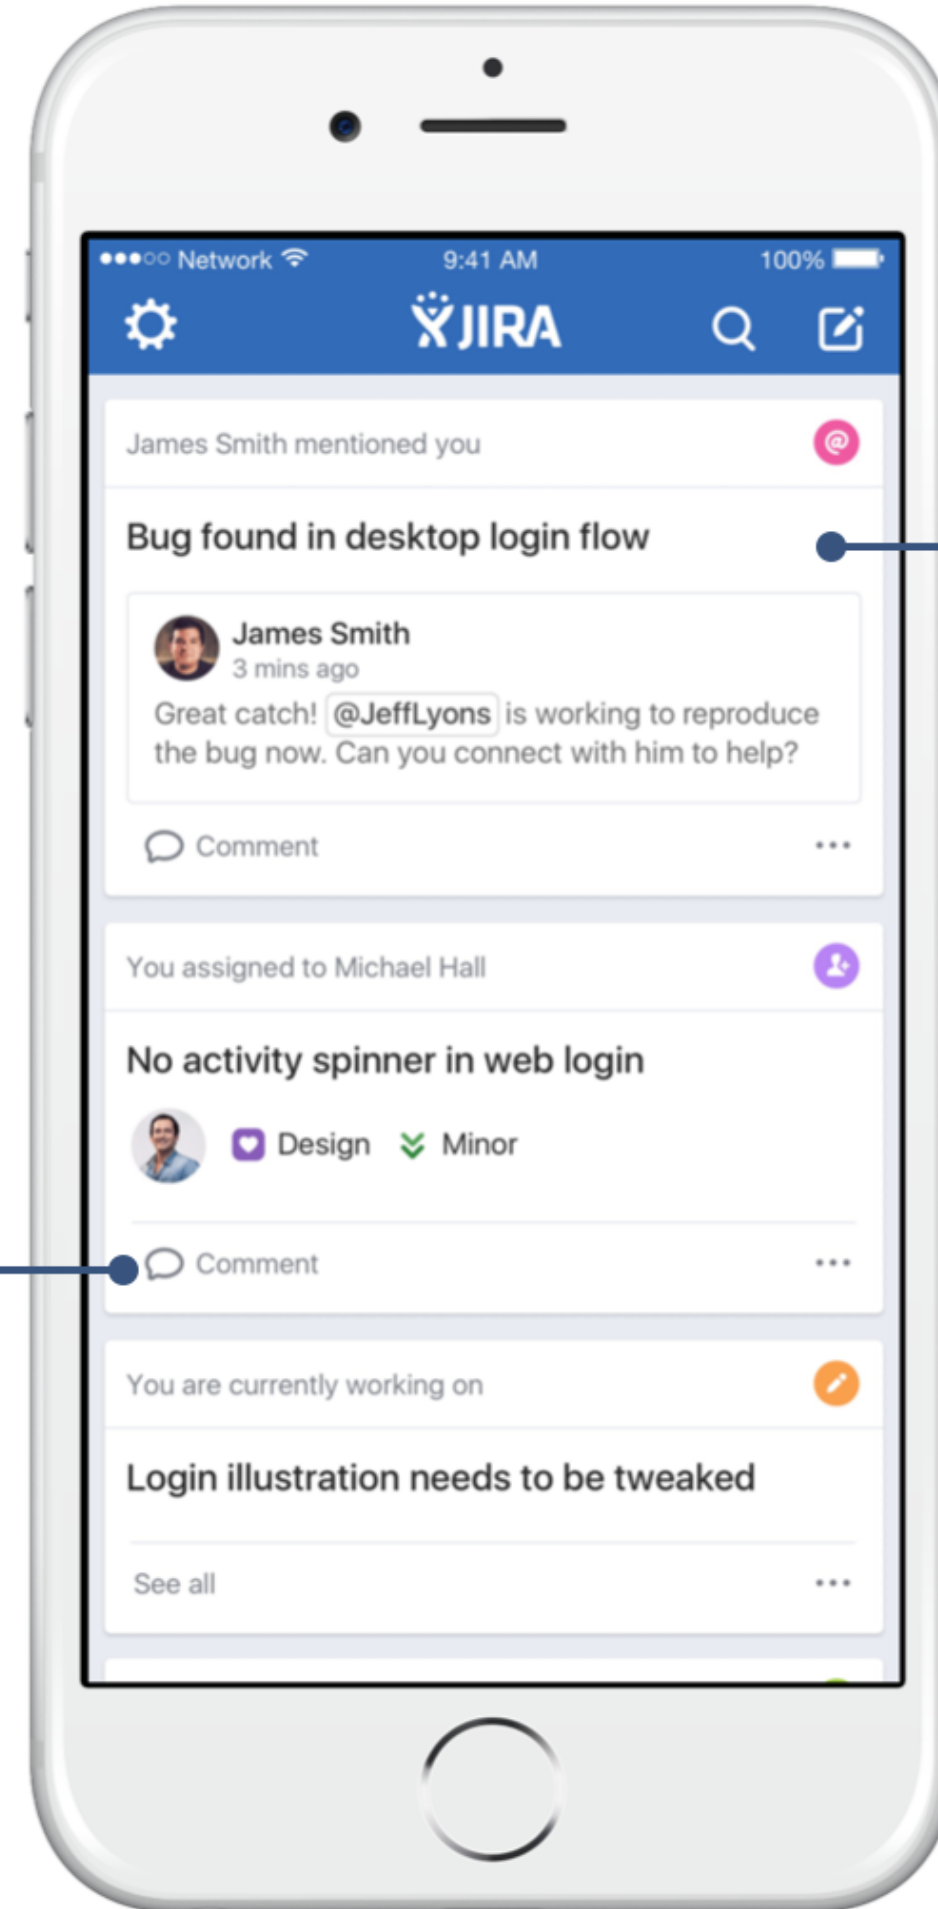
●●●○○ Network 9:41 AM 100%

JIRA

James Smith mentioned you

Bug found in desktop login flow

James Smith
3 mins ago
Great catch! @JeffLyons is working to reproduce the bug now. Can you connect with him to help?

Comment •••

You assigned to Michael Hall

No activity spinner in web login

Design Minor

Comment •••

You are currently working on

Login illustration needs to be tweaked

See all •••